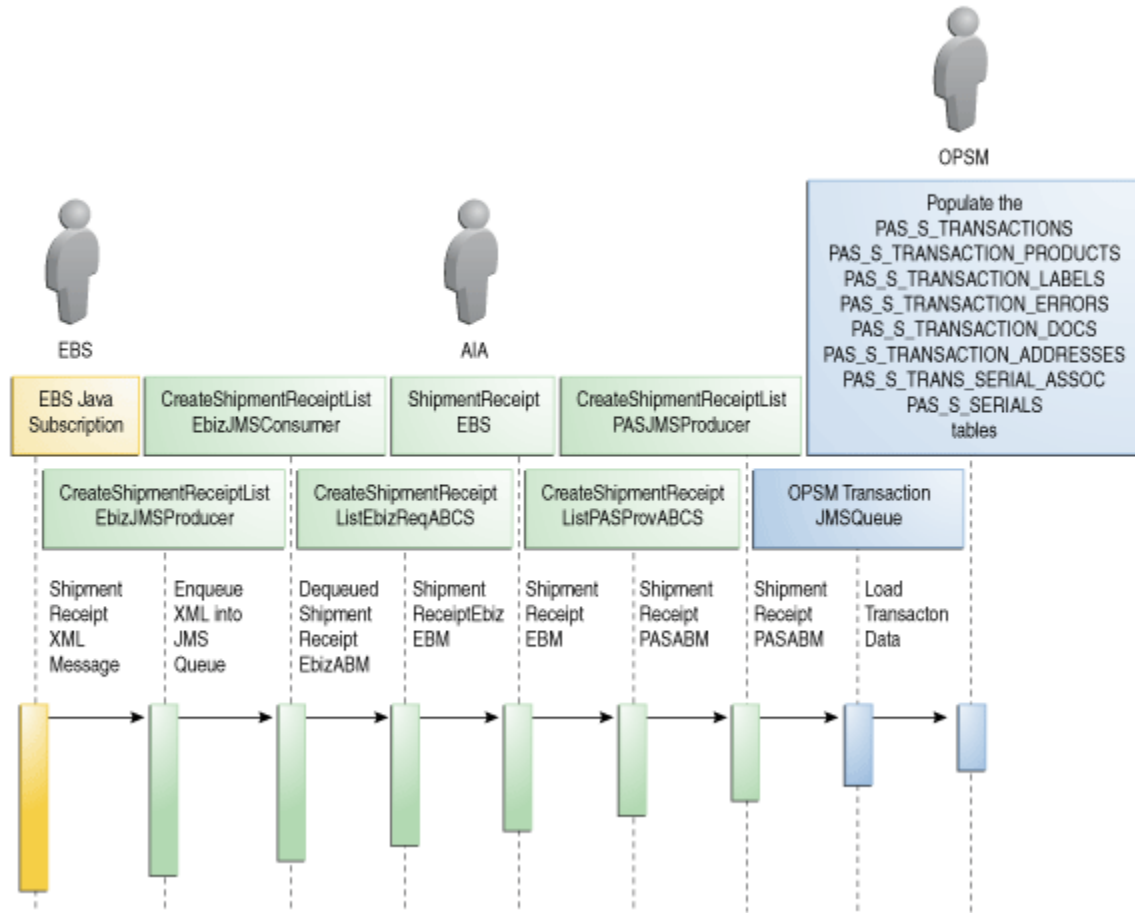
OPSM

Populate the
PAS_S_TRANSACTIONS
PAS_S_TRANSACTION_PRODUCTS
PAS_S_TRANSACTION_LABELS
PAS_S_TRANSACTION_ERRORS
PAS_S_TRANSACTION_DOCS
PAS_S_TRANSACTION_ADDRESSES
PAS_S_TRANS_SERIAL_ASSOC
PAS_S_SERIALS
tables

EBS

AIA

EBS Java Subscription

CreateShipmentReceiptList EbizJMSConsumer

ShipmentReceipt EBS

CreateShipmentReceiptList PASJMSProducer

CreateShipmentReceiptList EbizJMSProducer

CreateShipmentReceipt ListEbizReqABCS

CreateShipmentReceipt ListPASProvABCS

OPSM Transaction JMSQueue

Shipment Receipt XML Message

Enqueue XML into JMS Queue

Dequeued Shipment Receipt EbizABM

Shipment ReceiptEbiz EBM

Shipment Receipt EBM

Shipment Receipt PASABM

Shipment Receipt PASABM

Load Transacton Data